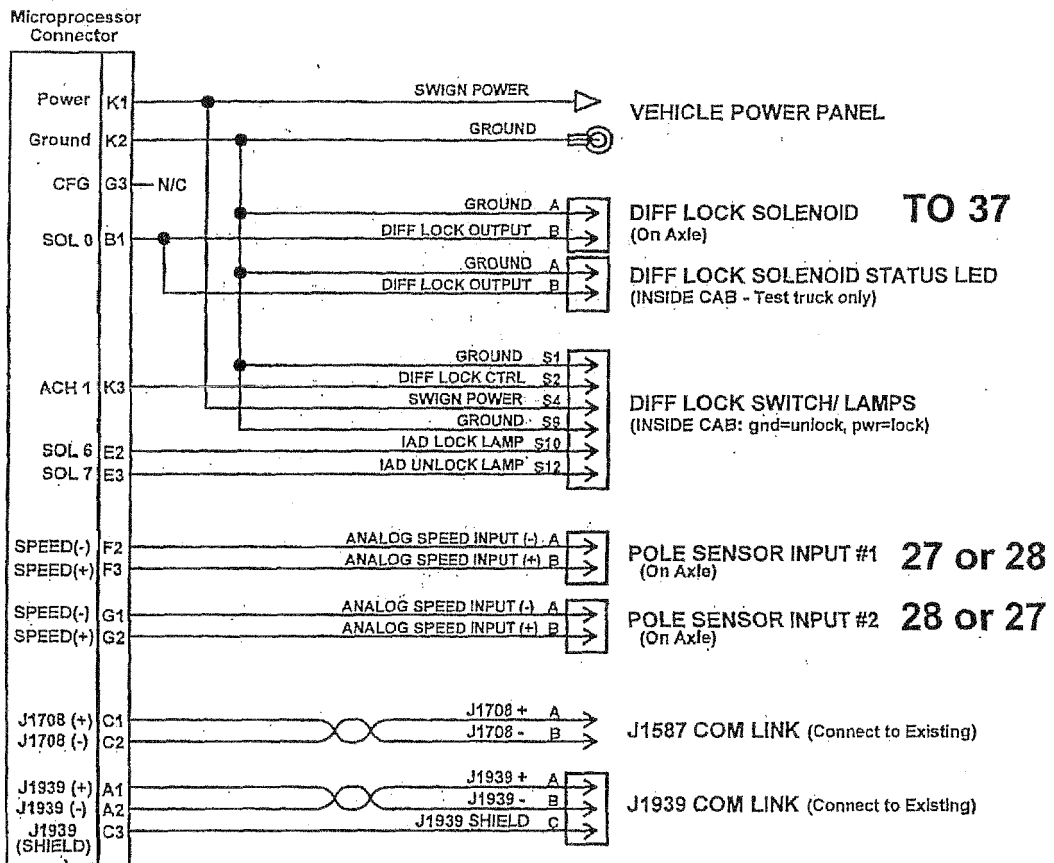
Microprocessor Connector

Power K1
Ground K2
CFG G3 N/C
SOL 0 B1
ACH 1 K3
SOL 6 E2
SOL 7 E3
SPEED(-) F2
SPEED(+) F3
SPEED(-) G1
SPEED(+) G2
J1708 (+) C1
J1708 (-) C2
J1939 (+) A1
J1939 (-) A2
J1939 (SHIELD) C3

SWIGN POWER
GROUND
VEHICLE POWER PANEL

GROUND A
DIFF LOCK OUTPUT B
DIFF LOCK SOLENOID (On Axle)
TO 37

GROUND A
DIFF LOCK OUTPUT B
DIFF LOCK SOLENOID STATUS LED (INSIDE CAB - Test truck only)

GROUND S1
DIFF LOCK CTRL S2
SWIGN POWER S4
GROUND S9
IAD LOCK LAMP S10
IAD UNLOCK LAMP S12
DIFF LOCK SWITCH/ LAMPS (INSIDE CAB: gnd=unlock, pwr=lock)

ANALOG SPEED INPUT (-) A
ANALOG SPEED INPUT (+) B
POLE SENSOR INPUT #1 (On Axle)
27 or 28

ANALOG SPEED INPUT (-) A
ANALOG SPEED INPUT (+) B
POLE SENSOR INPUT #2 (On Axle)
28 or 27

J1708 + A
J1708 - B
J1587 COM LINK (Connect to Existing)

J1939 + A
J1939 - B
J1939 SHIELD C
J1939 COM LINK (Connect to Existing)